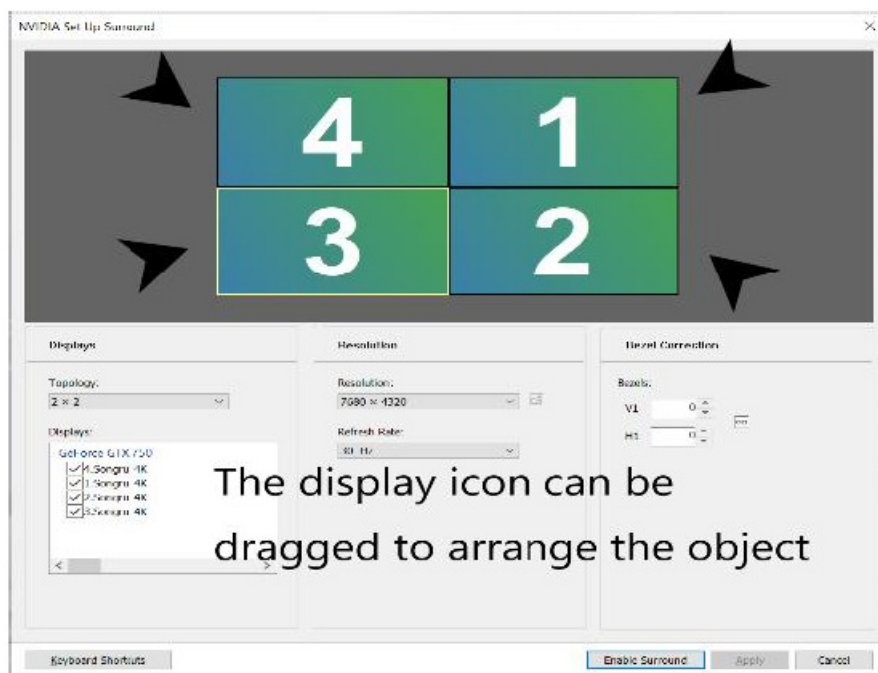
NVIDIA Set Up Surround

×

4

1

3

2

Displays

Topology:

2 × 2

Displays:

GeForce GTX 750

4.Songru 4K

1.Songru 4K

2.Songru 4K

3.Songru 4K

Resolution

Resolution:

7680 × 4320

Refresh Rate:

30 Hz

Bezel Correction

Bezels:

V1 0

H1 0

The display icon can be dragged to arrange the object

Keyboard Shortcuts

Enable Surround

Apply

Cancel